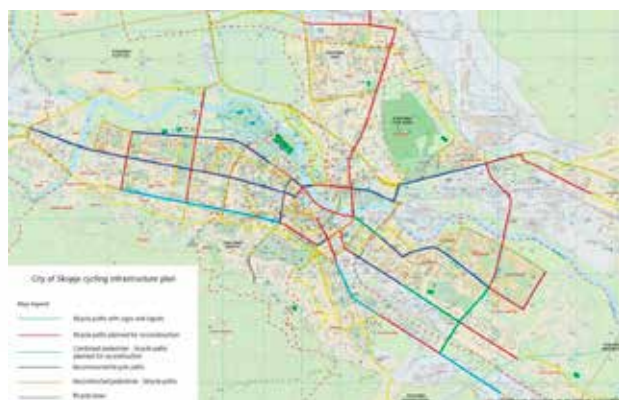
City of Skopje cycling infrastructure plan

Map legend

Bicycle paths with signs and layout

Bicycle paths planned for reconstruction

Combined pedestrian - bicycle paths planned for reconstruction

Reconstructed bicycle paths

Reconstructed pedestrian - bicycle paths

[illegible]